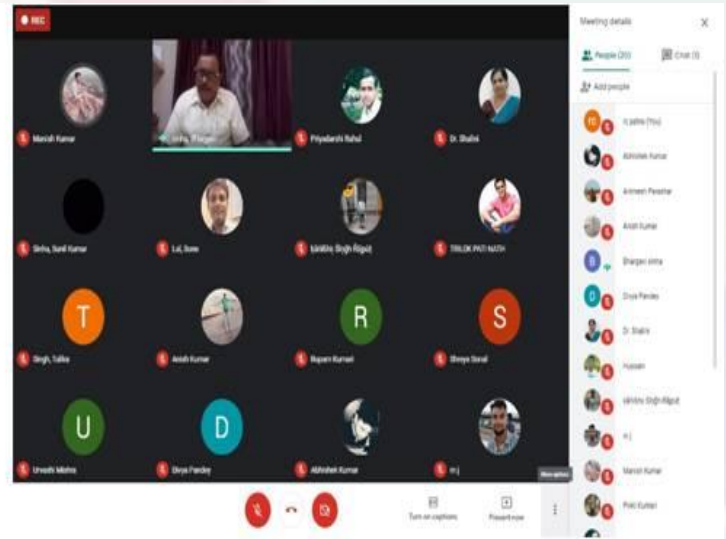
REC

Manish Kumar

Sinha, Bhargavi

Priyadarshi Rahul

Dr. Shalini

Sinha, Sunil Kumar

Lal, Ilove

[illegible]

TRILOK PATI NATH

T

Singh, Talika

Anish Kumar

R

Rupam Kumari

S

Shreya Sonal

U

Urvashi Mishra

D

Divya Pandey

Abhishek Kumar

m j

Turn on captions

Present now

More options

Meeting details

People (20)

Chat (1)

Add people

rc sinha (You)

Abhishek Kumar

Animesh Parashar

Anish Kumar

Bhargavi sinha

Divya Pandey

Dr. Shalini

Hussain

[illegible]

m j

Manish Kumar

Preti Kumari